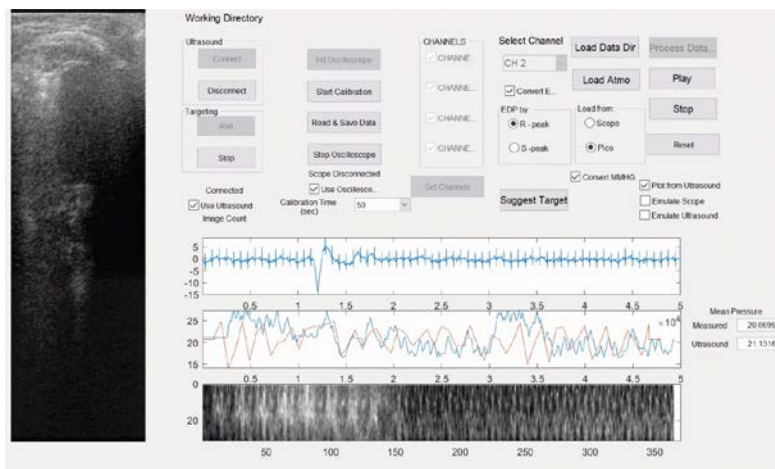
Working Directory

Ultrasound

Connect

Disconnect

Targeting

Run

Stop

Init Oscilloscope

Start Calibration

Read & Save Data

Stop Oscilloscope

CHANNELS

CHANNE...

CHANNE...

CHANNE...

CHANNE...

Select Channel

CH 2

Convert E...

EDP by:

R - peak

S - peak

Load from:

Scope

Pico

Load Data Dir

Load Atmo

Process Data...

Play

Stop

Reset

Connected

Use Ultrasound

Image Count

Scope Disconnected

Use Oscillosco...

Calibration Time (sec)

50

Set Channels

Convert MMHG

Suggest Target

Plot from Ultrasound

Emulate Scope

Emulate Ultrasound

5
0
-5
-10
-15

0.5 1 1.5 2 2.5 3 3.5 4 4.5 5

25
20
15

$\times 10^4$

0.5 1 1.5 2 2.5 3 3.5 4 4.5 5

Mean Pressure

Measured 20.6699

Ultrasound 21.1316

0

20

50 100 150 200 250 300 350